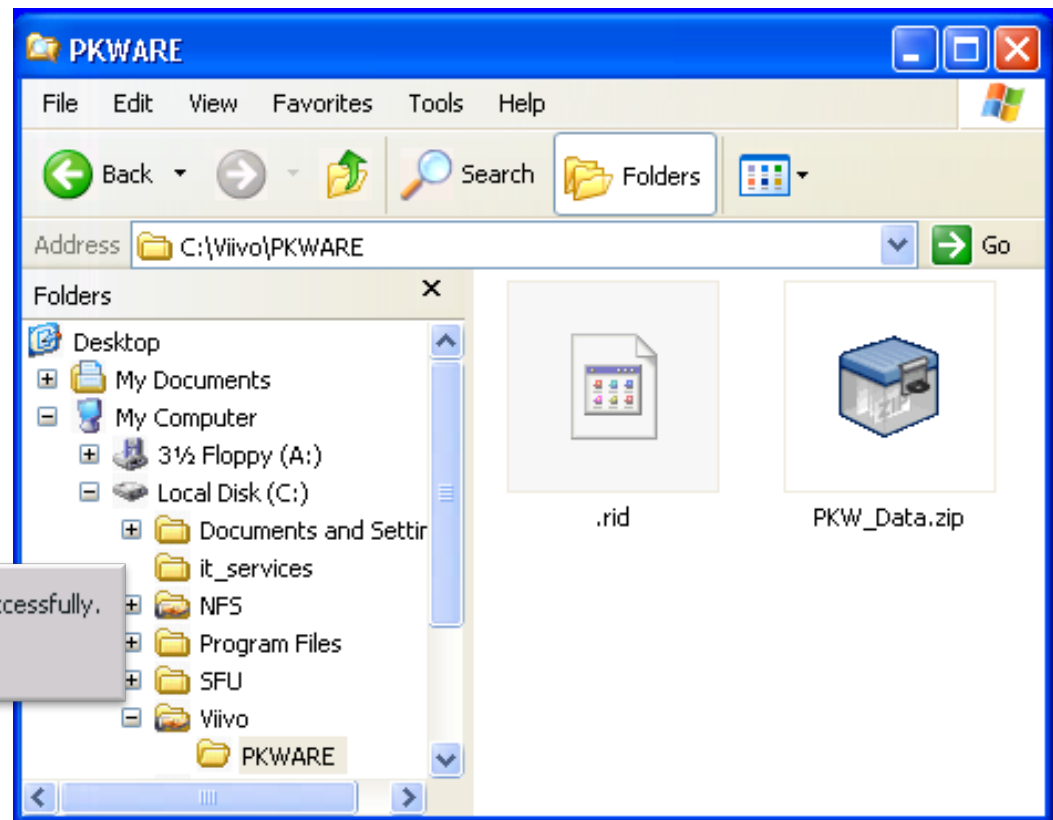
PKWARE

File Edit View Favorites Tools Help

Back Search Folders

Address C:\Viivo\PKWARE Go

Folders

Desktop
My Documents
My Computer
3½ Floppy (A:)
Local Disk (C:)
Documents and Settir
it_services
NFS
Program Files
SFU
Viivo
PKWARE

ccessfully.

.rid

PKW_Data.zip